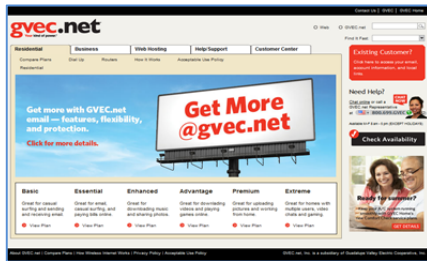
Contact Us | GVEC | GVEC Home

gvec.net
Your kind of power

Web GVEC.net

Find It Fast

Residential
Business
Web Hosting
Help/Support
Customer Center

Compare Plans Dial Up Routers How It Works Acceptable Use Policy
Residential

Get more with GVEC.net email — features, flexibility, and protection.

Click for more details.

Get More @gvec.net

Existing Customer?
Click here to access your email, account information, and local links.

Need Help?
Chat online or call a GVEC.net Representative at 1-800-699-GVEC
Available M-F 8 am - 5 pm

Check Availability

Ready for summer?

Basic
Great for casual surfing and sending and receiving email.
View Plan

Essential
Great for email, casual surfing, and paying bills online.
View Plan

Enhanced
Great for downloading music and sharing photos.
View Plan

Advantage
Great for downloading videos and playing games online.
View Plan

Premium
Great for uploading pictures and working from home.
View Plan

Extreme
Great for homes with multiple users, video chats and gaming.
View Plan

About GVEC.net | Compare Plans | How Wireless Internet Works | Privacy Policy | Acceptable Use Policy

GVEC.net, Inc. is a subsidiary of Guadalupe Valley Electric Cooperative, Inc.